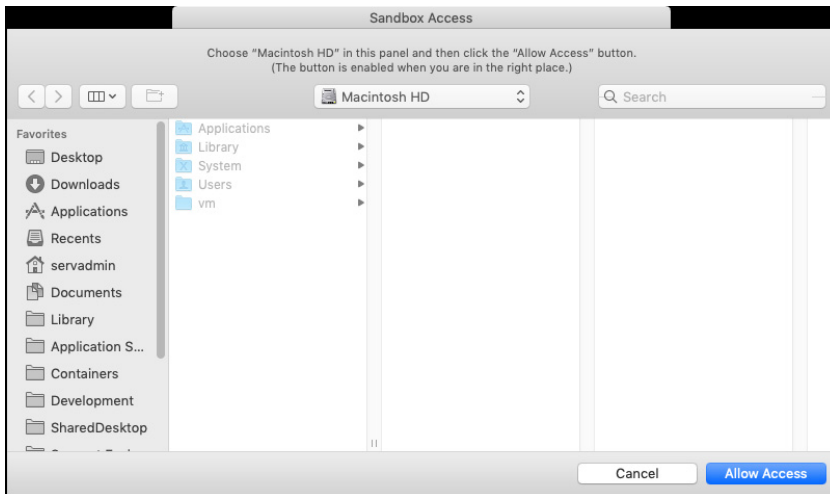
Sandbox Access

Choose "Macintosh HD" in this panel and then click the "Allow Access" button.
(The button is enabled when you are in the right place.)

Macintosh HD

Search

Favorites
Desktop
Downloads
Applications
Recents
servadmin
Documents
Library
Application S...
Containers
Development
SharedDesktop

Applications
Library
System
Users
vm

Cancel
Allow Access